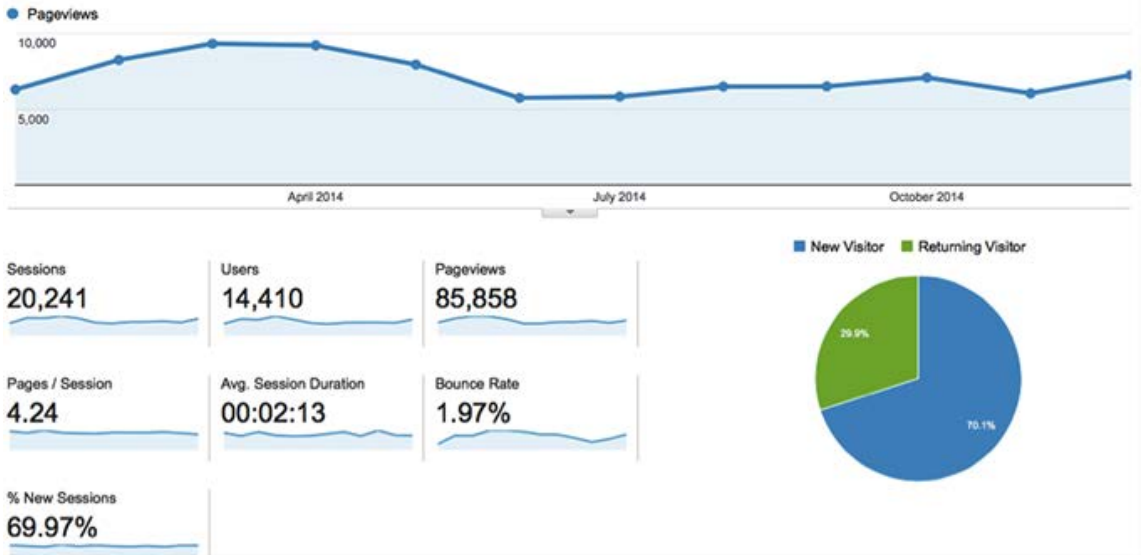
Pageviews

10,000

5,000

April 2014

July 2014

October 2014

Sessions
20,241

Users
14,410

Pageviews
85,858

Pages / Session
4.24

Avg. Session Duration
00:02:13

Bounce Rate
1.97%

% New Sessions
69.97%

New Visitor
Returning Visitor

29.9%

70.1%